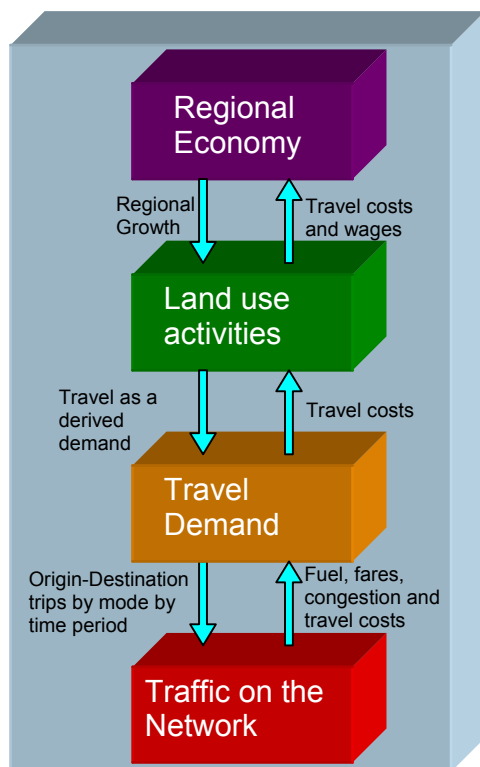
Regional Economy

Regional Growth

Travel costs and wages

Land use activities

Travel as a derived demand

Travel costs

Travel Demand

Origin-Destination trips by mode by time period

Fuel, fares, congestion and travel costs

Traffic on the Network